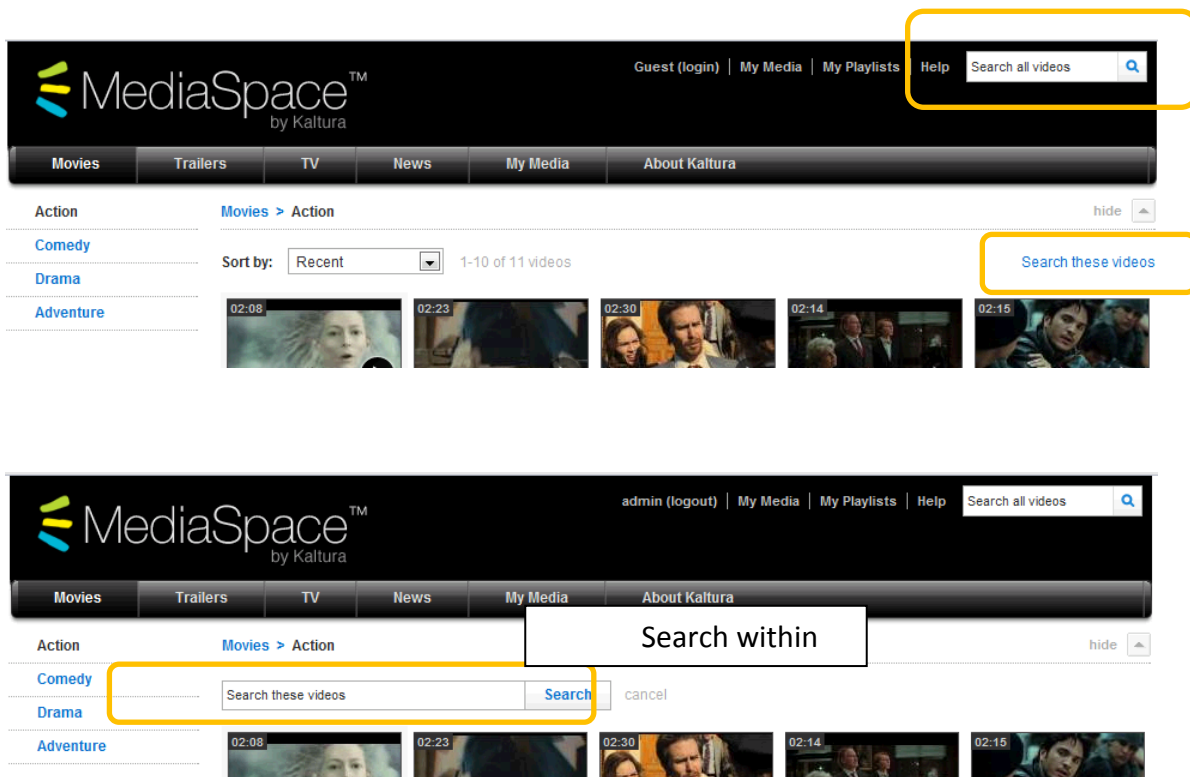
MediaSpace™
by Kaltura

Guest (login) | My Media | My Playlists | Help

Search all videos

Movies | Trailers | TV | News | My Media | About Kaltura

Action
Comedy
Drama
Adventure

Movies > Action

hide

Sort by: Recent

1-10 of 11 videos

Search these videos

02:08
02:23
02:30
02:14
02:15

MediaSpace™
by Kaltura

admin (logout) | My Media | My Playlists | Help

Search all videos

Movies | Trailers | TV | News | My Media | About Kaltura

Search within

Action
Comedy
Drama
Adventure

Movies > Action

hide

Search these videos

Search

cancel

02:08
02:23
02:30
02:14
02:15